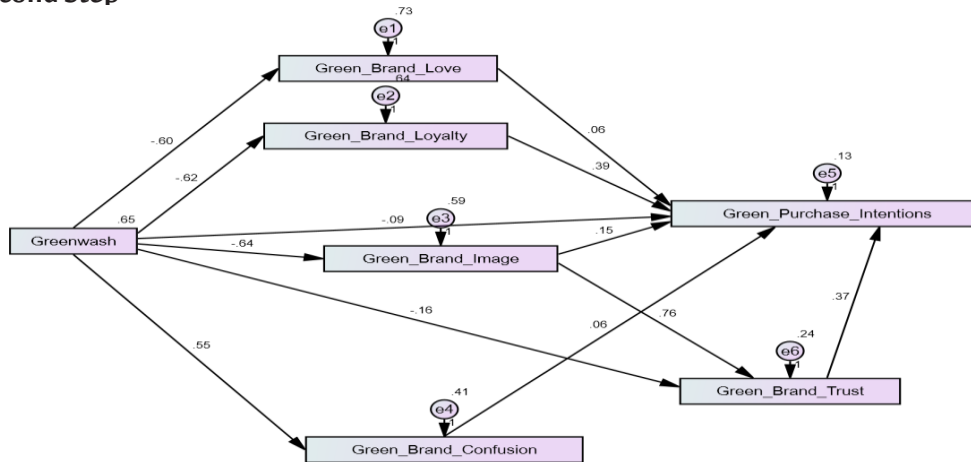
cond Step

.73
e1
1
Green_Brand_Love
.64
e2
1
Green_Brand_Loyalty
-.60
-.62
.65
Greenwash
.06
.39
.13
e5
1
Green_Purchase_Intentions
-.09
.59
e3
1
-.64
Green_Brand_Image
.15
-.16
.06
.76
.37
.24
e6
1
.55
Green_Brand_Trust
.41
e4
1
Green_Brand_Confusion